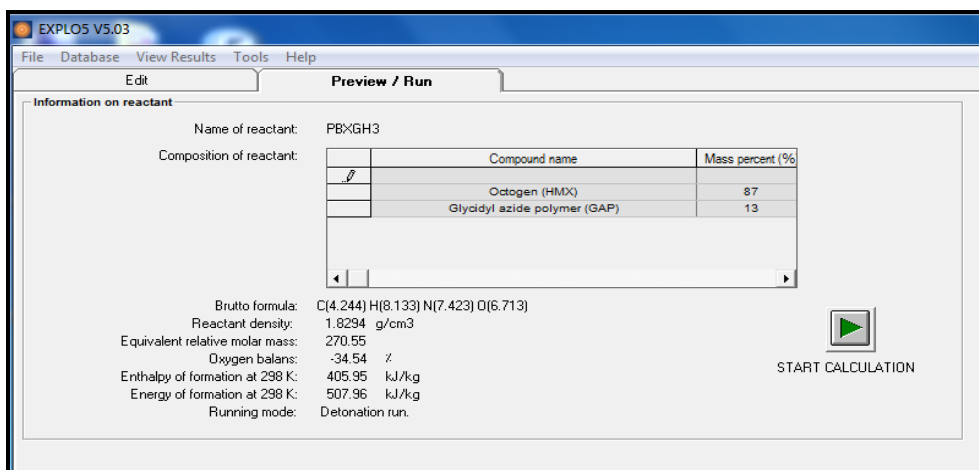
EXPLO5 V5.03

File Database View Results Tools Help

Edit

Preview / Run

Information on reactant

Name of reactant: PBXGH3

Composition of reactant:

| | Compound name | Mass percent (% |
|---|---|---|
| | | |
| | Octogen (HMX) | 87 |
| | Glycidyl azide polymer (GAP) | 13 |

Brutto formula: C(4.244) H(8.133) N(7.423) O(6.713)
Reactant density: 1.8294 g/cm3
Equivalent relative molar mass: 270.55
Oxygen balans: -34.54 %
Enthalpy of formation at 298 K: 405.95 kJ/kg
Energy of formation at 298 K: 507.96 kJ/kg
Running mode: Detonation run.

START CALCULATION